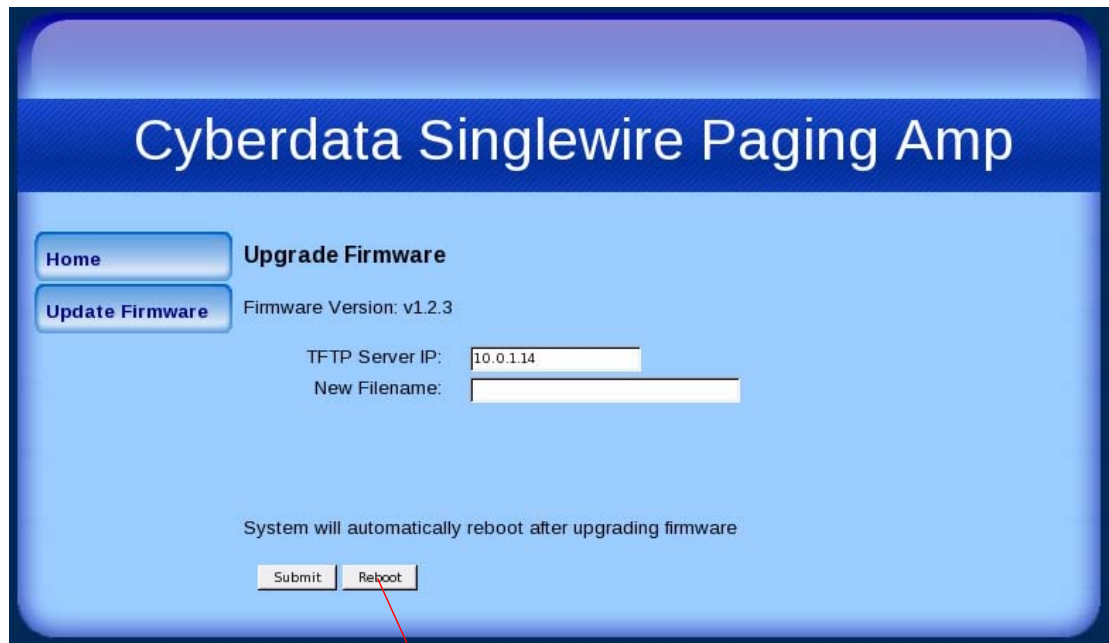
Cyberdata Singlewire Paging Amp

Home

Update Firmware

Upgrade Firmware

Firmware Version: v1.2.3

TFTP Server IP: 10.0.1.14

New Filename:

System will automatically reboot after upgrading firmware

Submit Reboot